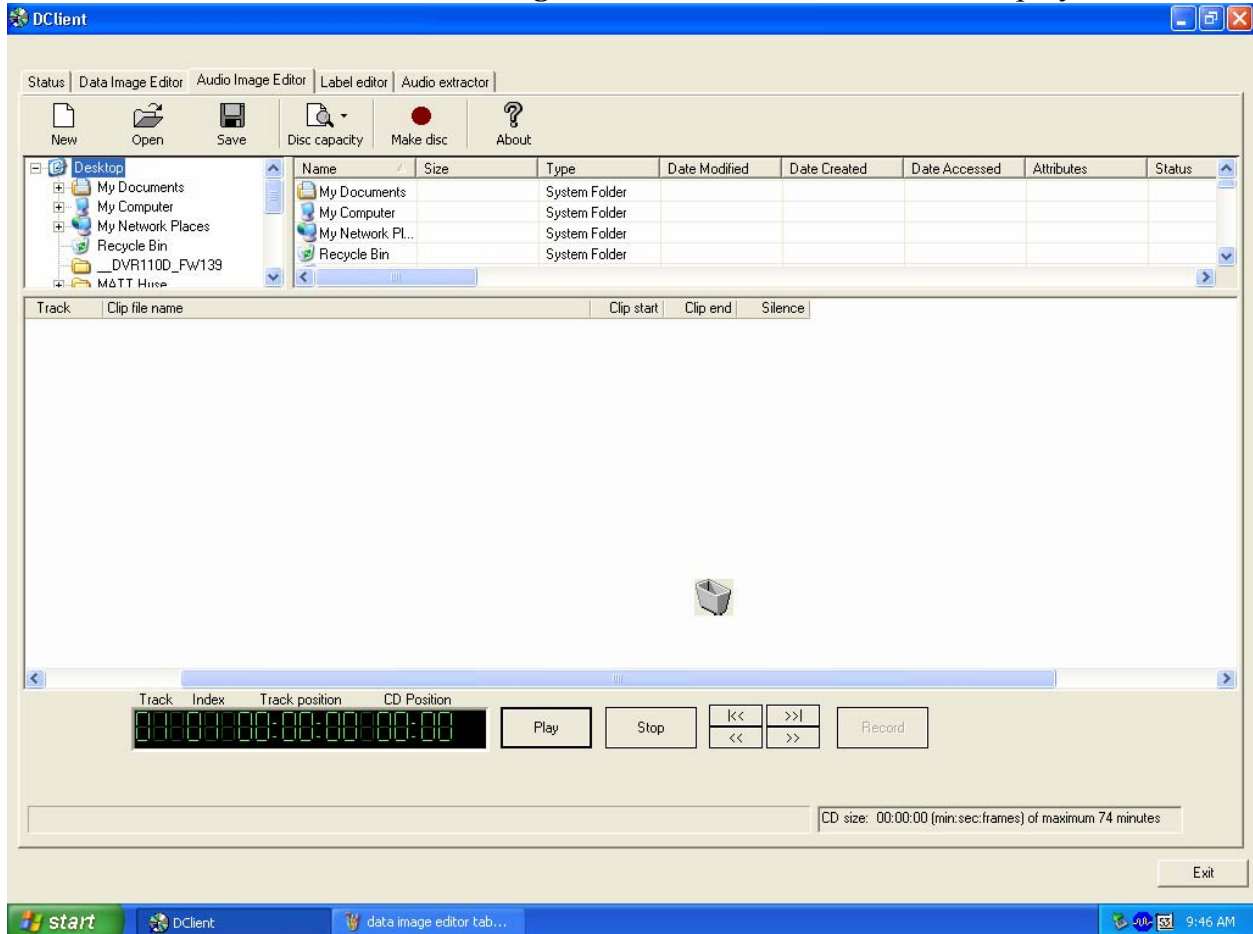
DClient

Status | Data Image Editor | Audio Image Editor | Label editor | Audio extractor

New Open Save Disc capacity Make disc About

Desktop
My Documents
My Computer
My Network Places
Recycle Bin
__DVR110D_FW139
MATT Huse

| Name | Size | Type | Date Modified | Date Created | Date Accessed | Attributes | Status |
|---|---|---|---|---|---|---|---|
| My Documents | | System Folder | | | | | |
| My Computer | | System Folder | | | | | |
| My Network Pl... | | System Folder | | | | | |
| Recycle Bin | | System Folder | | | | | |

| Track | Clip file name | Clip start | Clip end | Silence |
|---|---|---|---|---|

Track Index Track position CD Position
00 00 00:00:00 00:00

Play Stop |<< >>| << >> Record

CD size: 00:00:00 (min:sec:frames) of maximum 74 minutes

Exit

start DClient data image editor tab...
9:46 AM